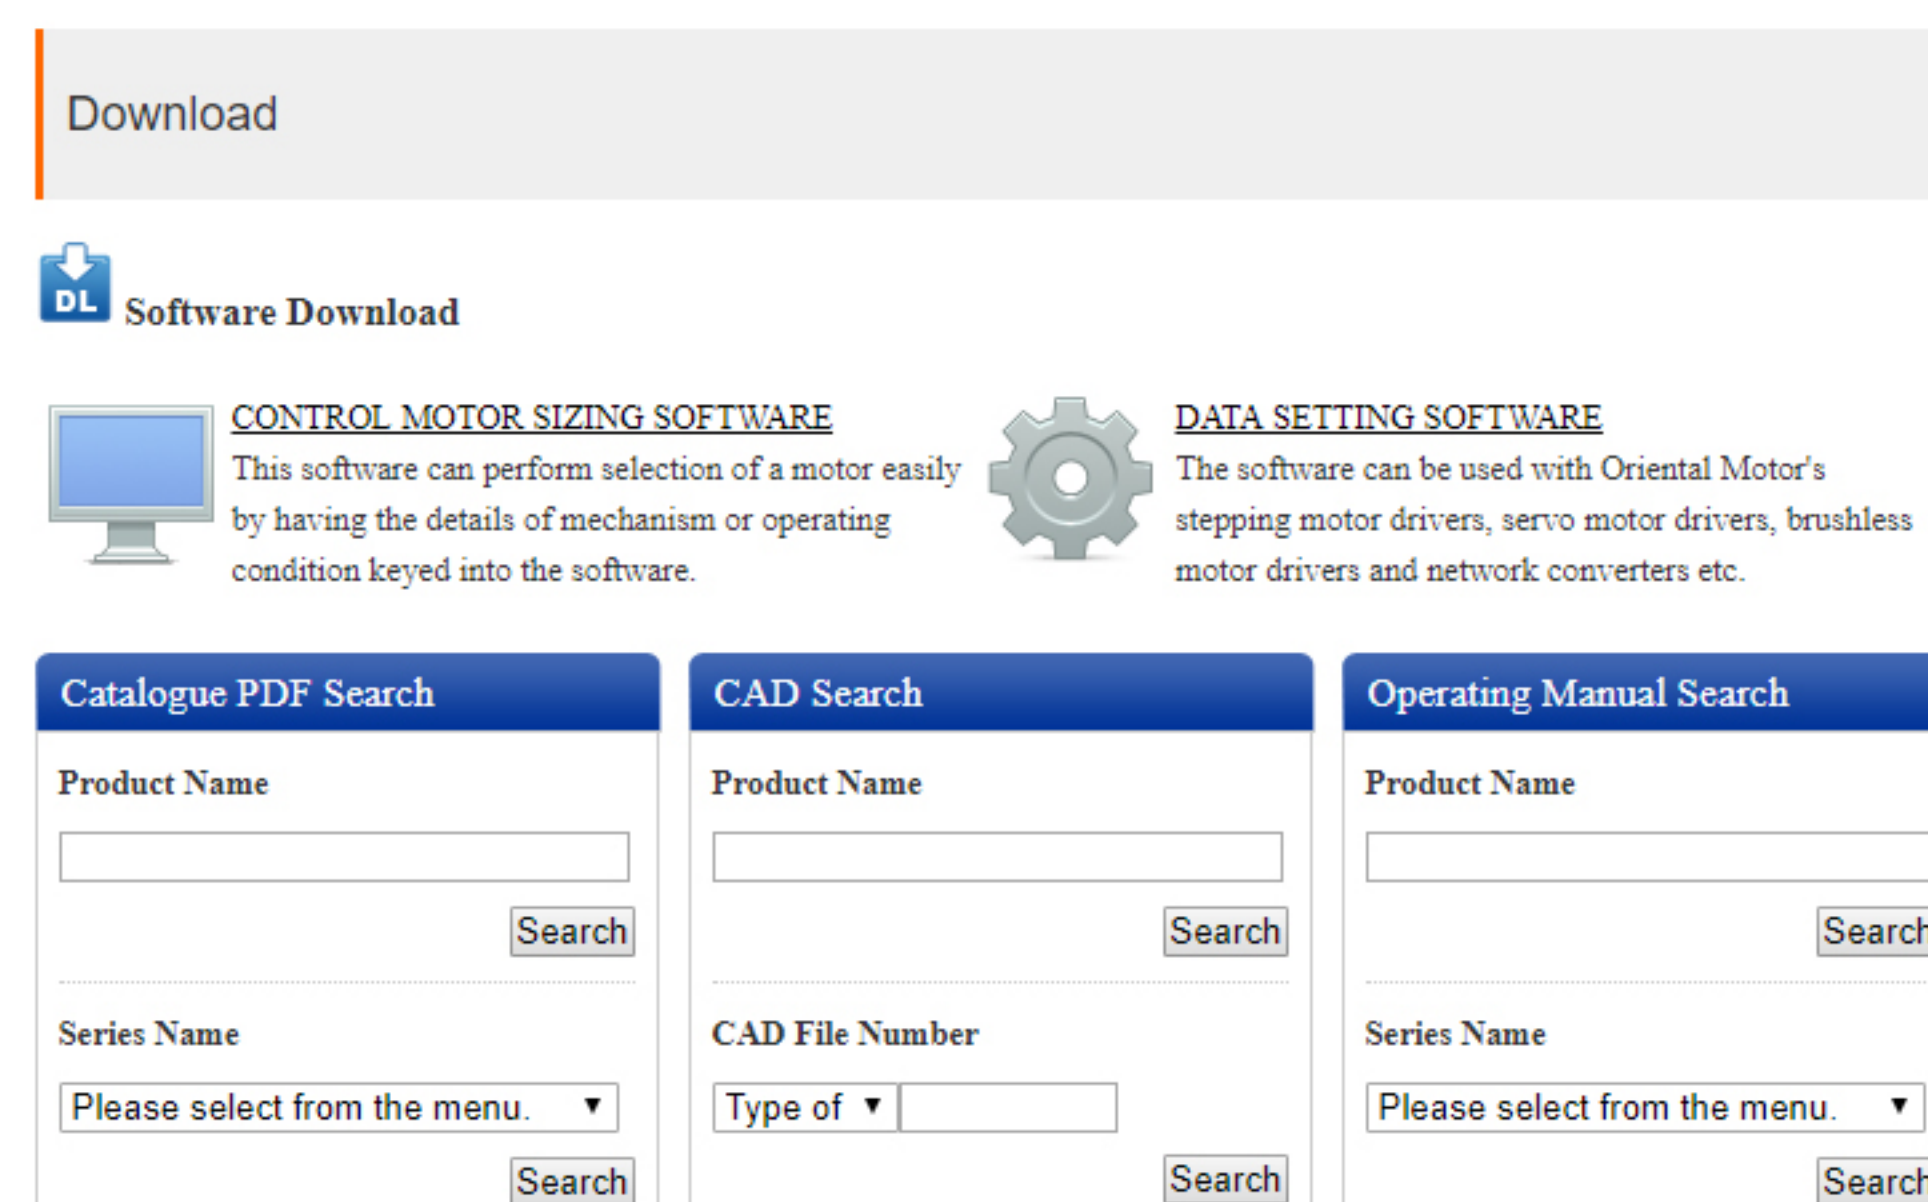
Download

DL Software Download

CONTROL MOTOR SIZING SOFTWARE
This software can perform selection of a motor easily by having the details of mechanism or operating condition keyed into the software.

DATA SETTING SOFTWARE
The software can be used with Oriental Motor's stepping motor drivers, servo motor drivers, brushless motor drivers and network converters etc.

Catalogue PDF Search

Product Name

Search

Series Name

Please select from the menu. ▼

Search

CAD Search

Product Name

Search

CAD File Number

Type of ▼

Search

Operating Manual Search

Product Name

Search

Series Name

Please select from the menu. ▼

Search